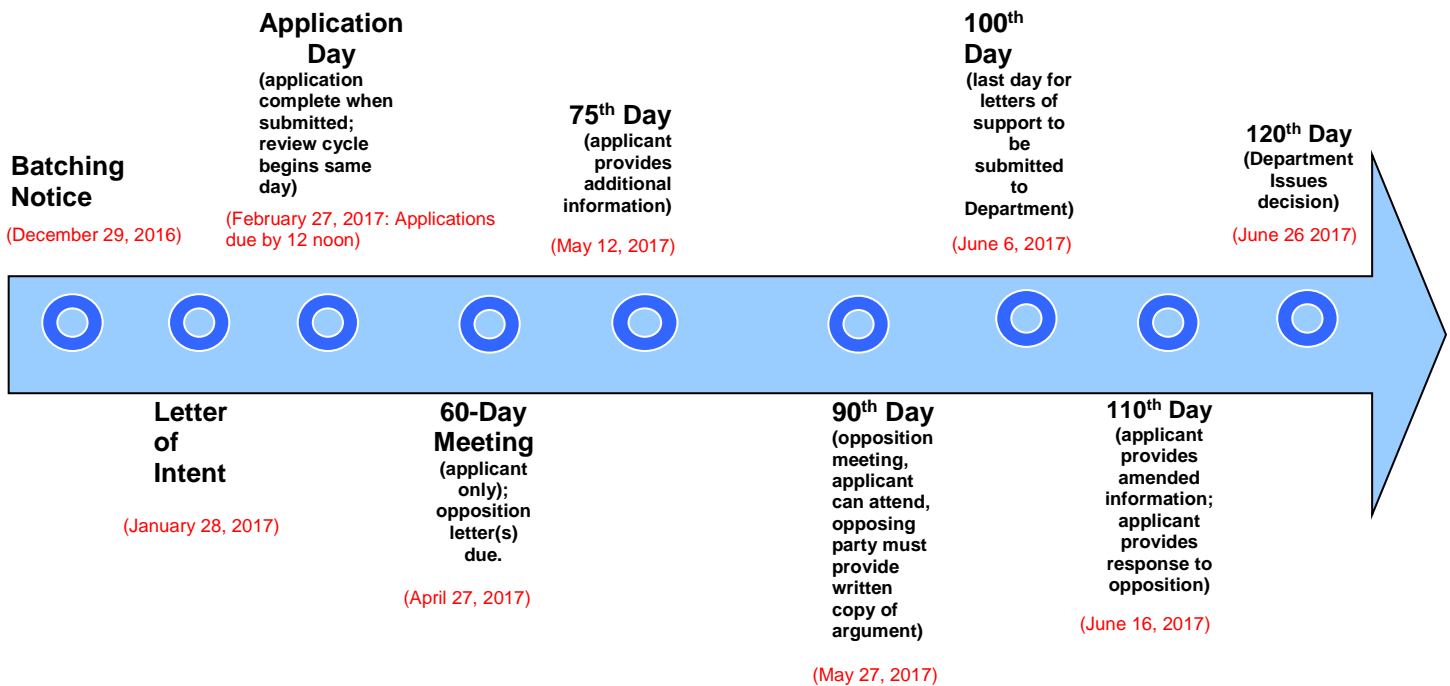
Batching Notice
(December 29, 2016)

Application Day
(application complete when submitted; review cycle begins same day)
(February 27, 2017: Applications due by 12 noon)

75$^{th}$ Day
(applicant provides additional information)
(May 12, 2017)

100$^{th}$ Day
(last day for letters of support to be submitted to Department)
(June 6, 2017)

120$^{th}$ Day
(Department Issues decision)
(June 26 2017)

Letter of Intent
(January 28, 2017)

60-Day Meeting
(applicant only); opposition letter(s) due.
(April 27, 2017)

90$^{th}$ Day
(opposition meeting, applicant can attend, opposing party must provide written copy of argument)
(May 27, 2017)

110$^{th}$ Day
(applicant provides amended information; applicant provides response to opposition)
(June 16, 2017)